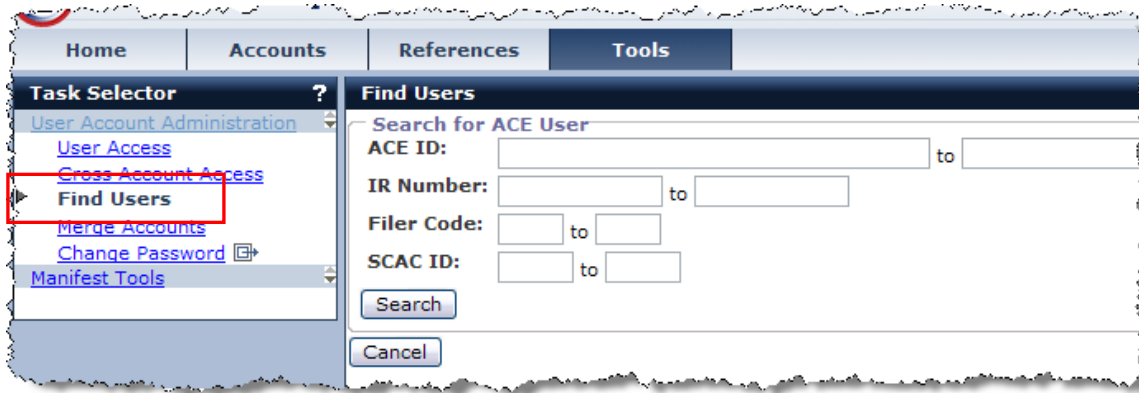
Home
Accounts
References
Tools

Task Selector ?
User Account Administration
User Access
Cross Account Access
Find Users
Merge Accounts
Change Password
Manifest Tools

Find Users
Search for ACE User
ACE ID: to
IR Number: to
Filer Code: to
SCAC ID: to
Search
Cancel